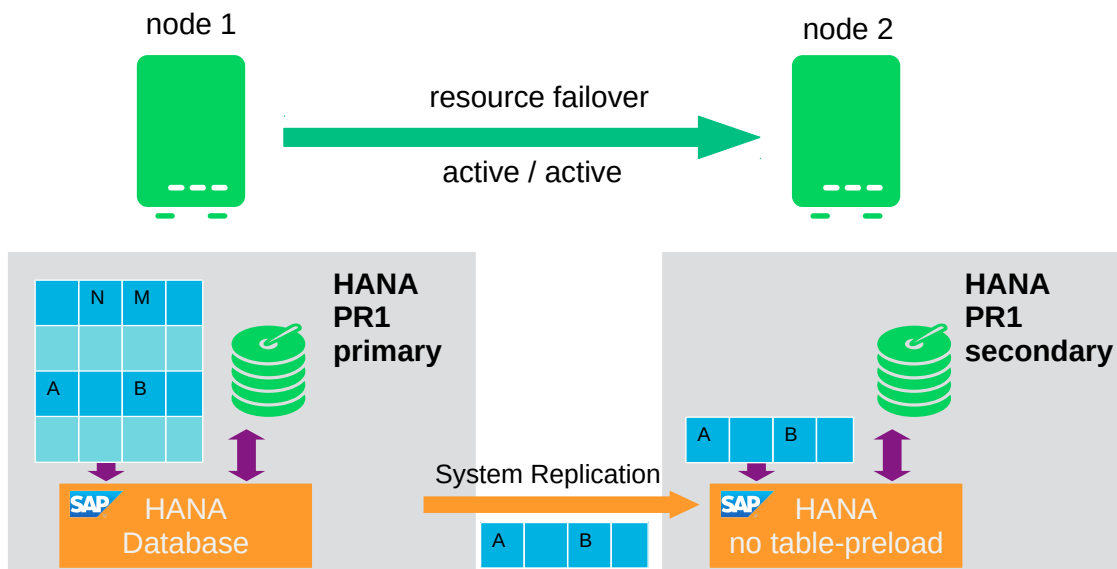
node 1

node 2

resource failover

active / active

| | N | M | |
|---|---|---|---|
| | | | |
| A | | B | |
| | | | |

HANA
PR1
primary

SAP HANA Database

System Replication

| A | | B | |
|---|---|---|---|

HANA
PR1
secondary

| A | | B | |
|---|---|---|---|

SAP HANA no table-preload